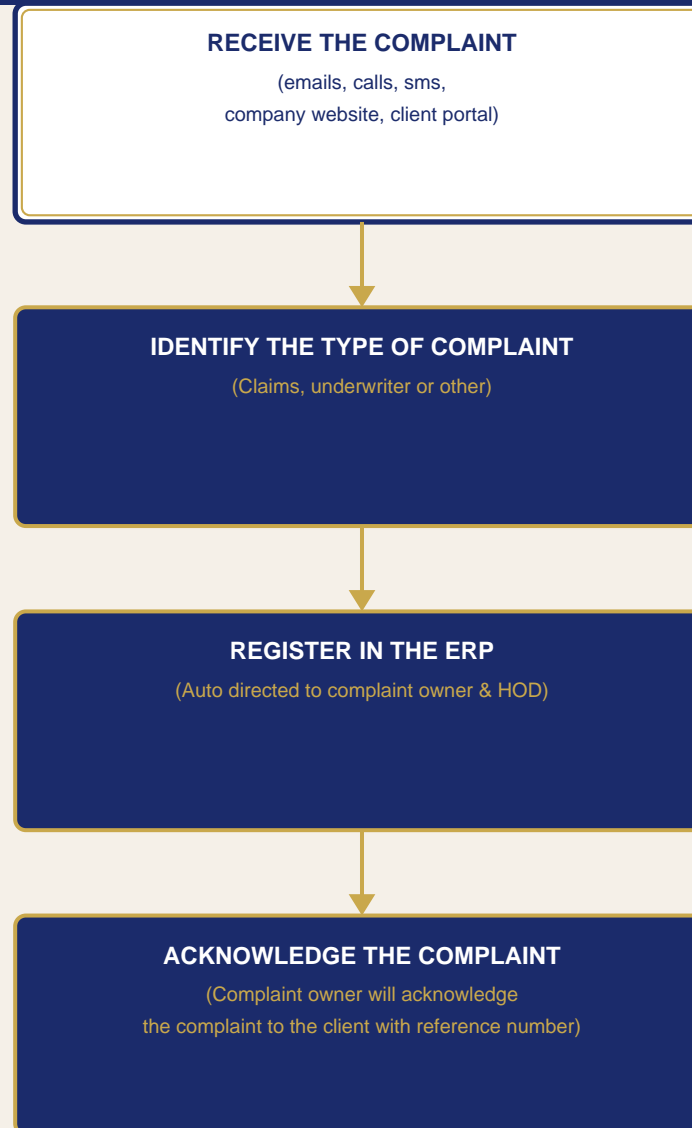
RECEIVE THE COMPLAINT

(emails, calls, sms, company website, client portal)

IDENTIFY THE TYPE OF COMPLAINT

(Claims, underwriter or other)

REGISTER IN THE ERP

(Auto directed to complaint owner & HOD)

ACKNOWLEDGE THE COMPLAINT

(Complaint owner will acknowledge the complaint to the client with reference number)